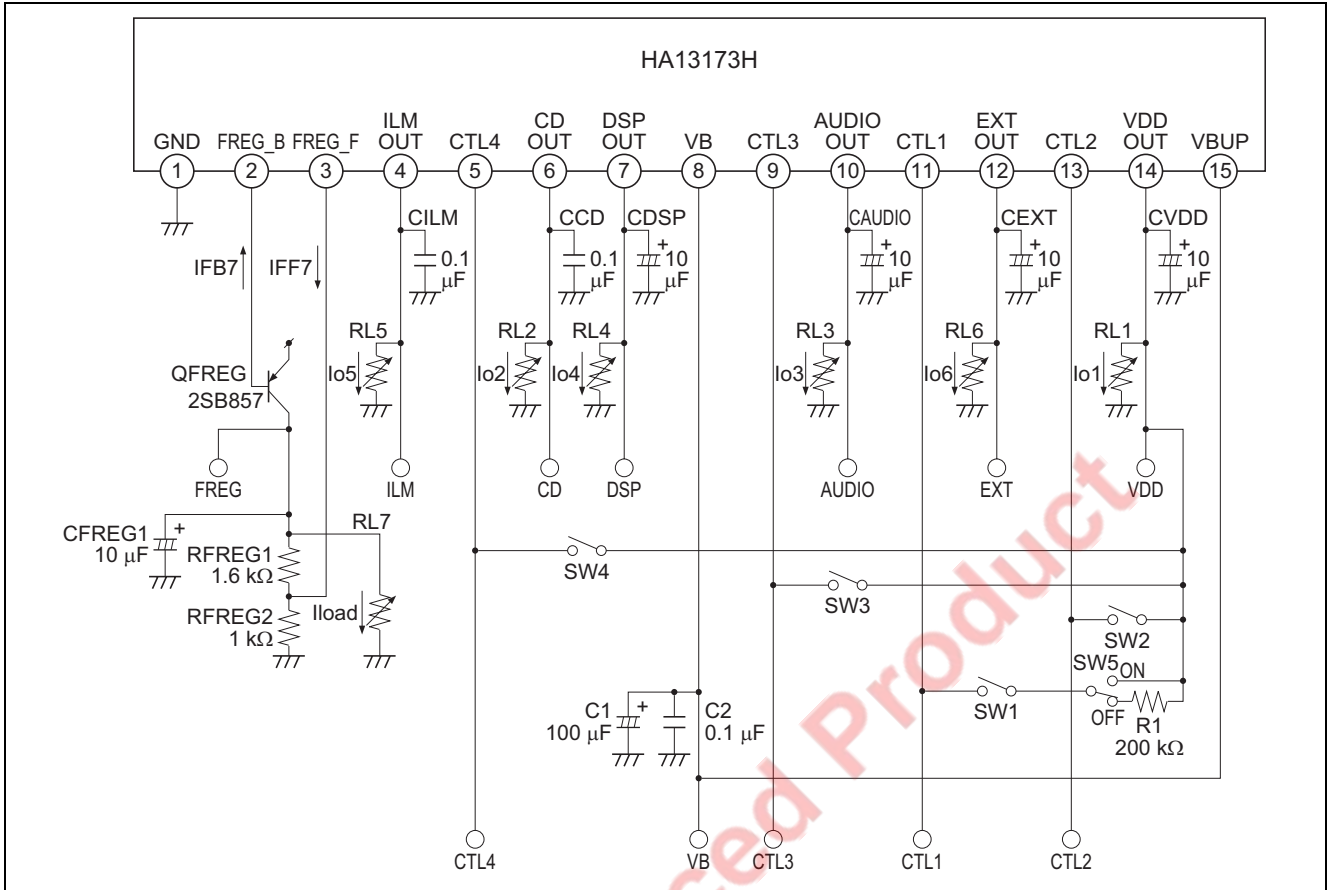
HA13173H

GND 1
FREG_B 2
FREG_F 3
ILM OUT 4
CTL4 5
CD OUT 6
DSP OUT 7
VB 8
CTL3 9
AUDIO OUT 10
CTL1 11
EXT OUT 12
CTL2 13
VDD OUT 14
VBUP 15

IFB7
IFF7
CILM 0.1 μF
CCD 0.1 μF
CDSP + 10 μF
CAUDIO + 10 μF
CEXT + 10 μF
CVDD + 10 μF
RL5
Io5
RL2
Io2
RL4
Io4
RL3
Io3
RL6
Io6
RL1
Io1
QFREG
2SB857
FREG
ILM
CD
DSP
AUDIO
EXT
VDD
CFREG1 + 10 μF
RFREG1 1.6 kΩ
RL7
RFREG2 1 kΩ
Iload
SW4
SW3
SW2
SW5 ON
OFF
SW1
R1 200 kΩ
C1 + 100 μF
C2 0.1 μF
CTL4
VB
CTL3
CTL1
CTL2

Discontinued Product